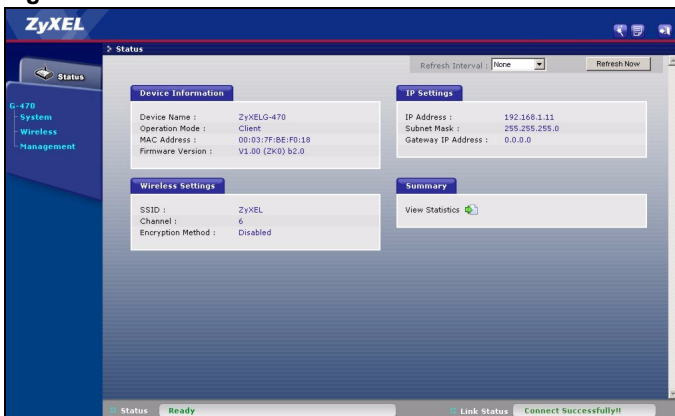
ZyXEL

Status

Status

G-470
System
Wireless
Management

Refresh Interval : None
Refresh Now

Device Information

| | |
|---|---|
| Device Name : | ZyXELG-470 |
| Operation Mode : | Client |
| MAC Address : | 00:03:7F:BE:F0:18 |
| Firmware Version : | V1.00 (ZK0) b2.0 |

IP Settings

| | |
|---|---|
| IP Address : | 192.168.1.11 |
| Subnet Mask : | 255.255.255.0 |
| Gateway IP Address : | 0.0.0.0 |

Wireless Settings

| | |
|---|---|
| SSID : | ZyXEL |
| Channel : | 6 |
| Encryption Method : | Disabled |

Summary

View Statistics

Status Ready
Link Status Connect Successfully!!